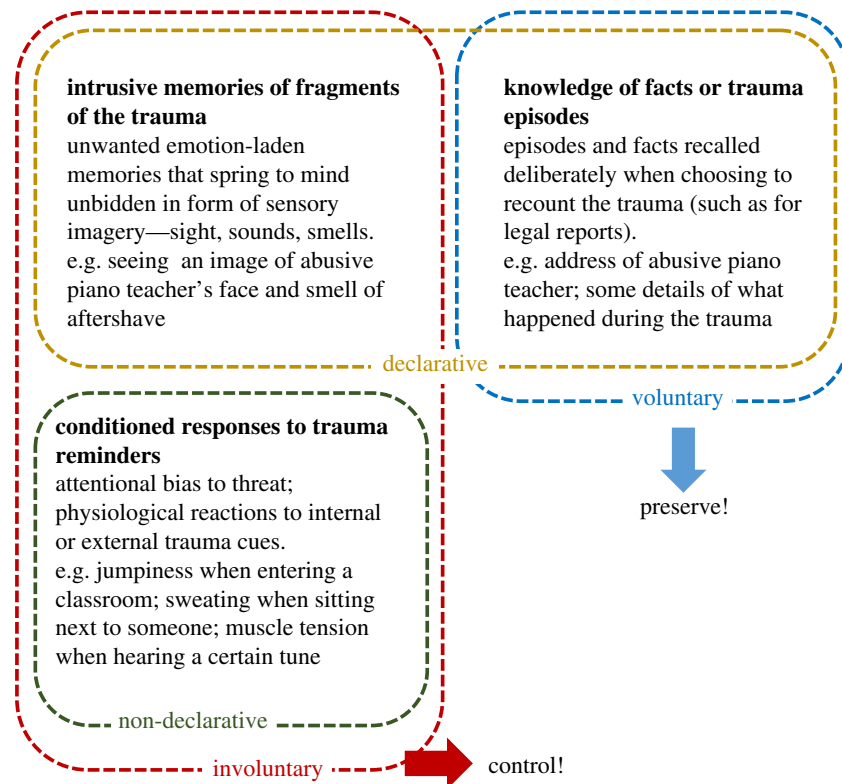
**intrusive memories of fragments of the trauma**
unwanted emotion-laden memories that spring to mind unbidden in form of sensory imagery—sight, sounds, smells. e.g. seeing an image of abusive piano teacher's face and smell of aftershave

**knowledge of facts or trauma episodes**
episodes and facts recalled deliberately when choosing to recount the trauma (such as for legal reports). e.g. address of abusive piano teacher; some details of what happened during the trauma

declarative

voluntary

preserve!

**conditioned responses to trauma reminders**
attentional bias to threat; physiological reactions to internal or external trauma cues. e.g. jumpiness when entering a classroom; sweating when sitting next to someone; muscle tension when hearing a certain tune

non-declarative

involuntary

control!